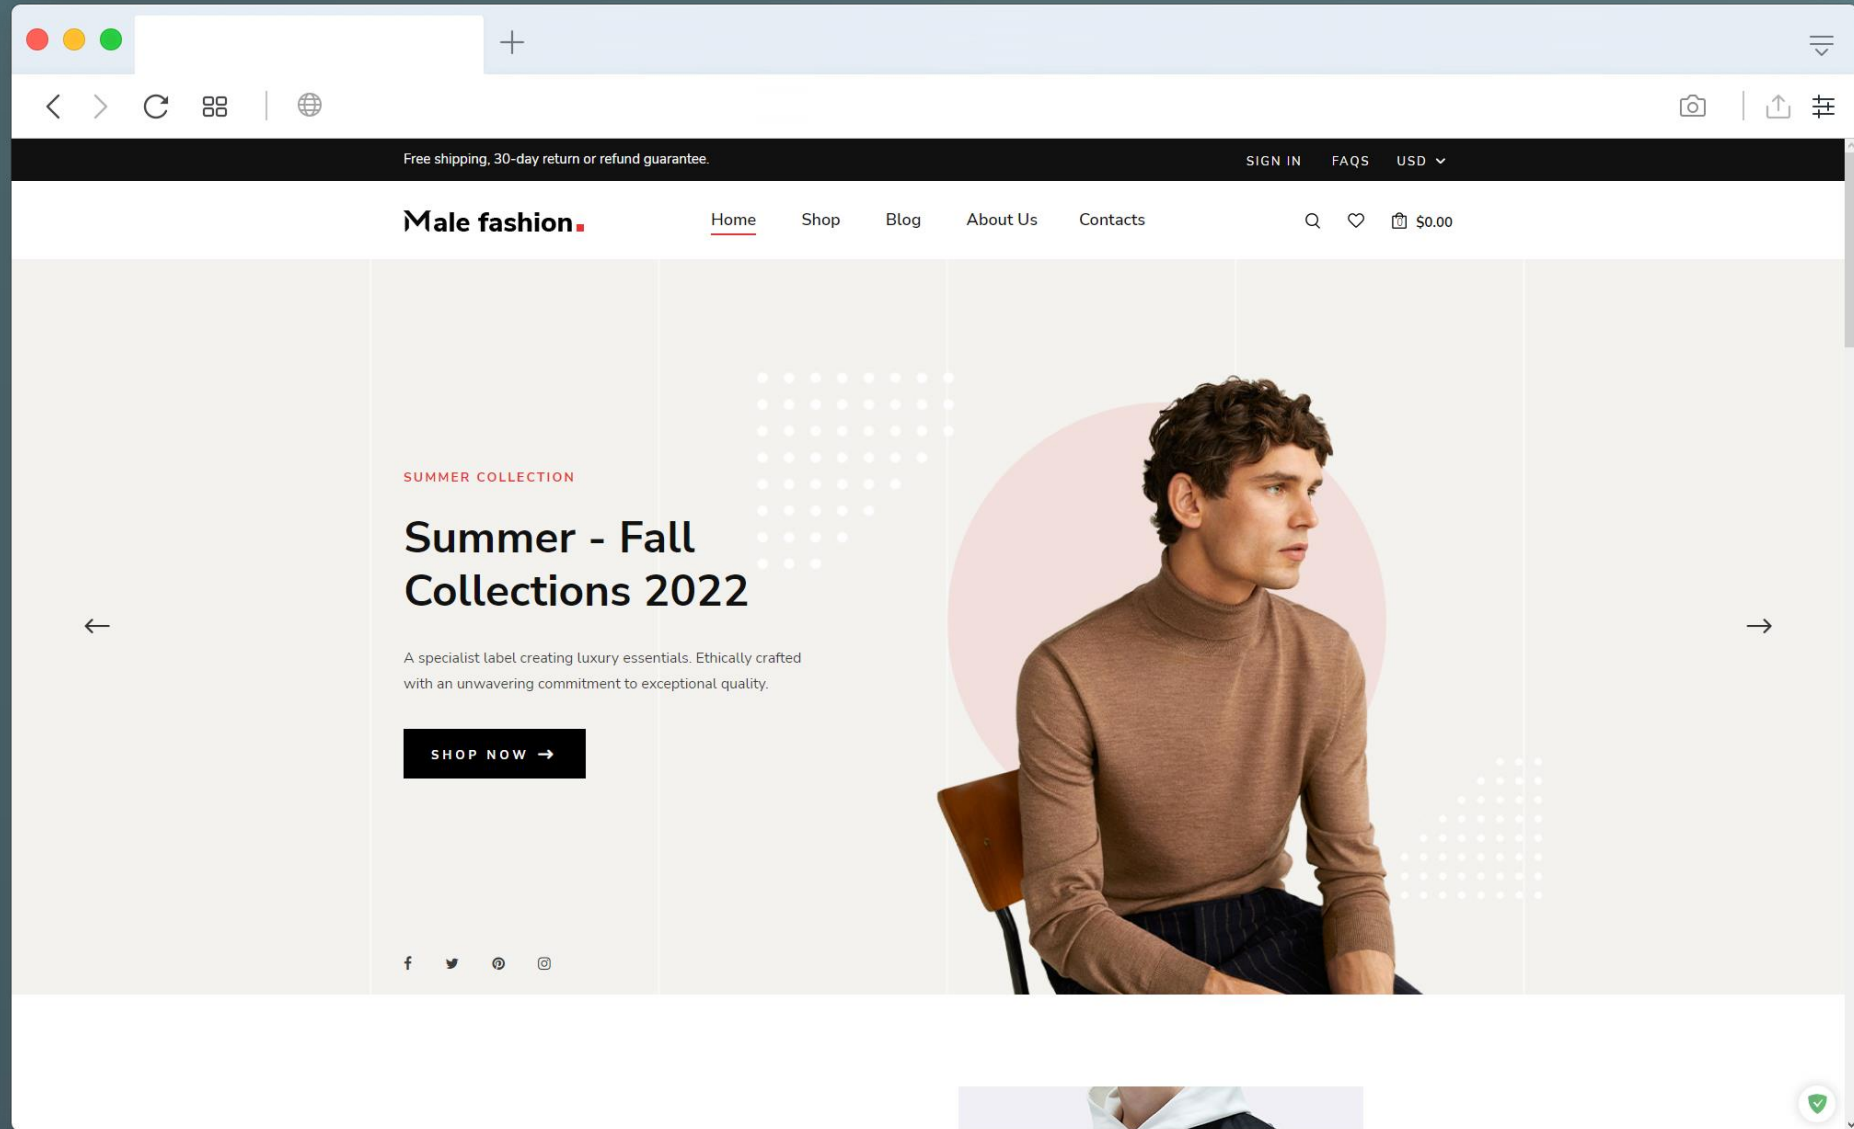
Free shipping, 30-day return or refund guarantee.

SIGN IN FAQS USD

Male fashion.

Home Shop Blog About Us Contacts

$0.00

SUMMER COLLECTION

Summer - Fall Collections 2022

A specialist label creating luxury essentials. Ethically crafted with an unwavering commitment to exceptional quality.

SHOP NOW